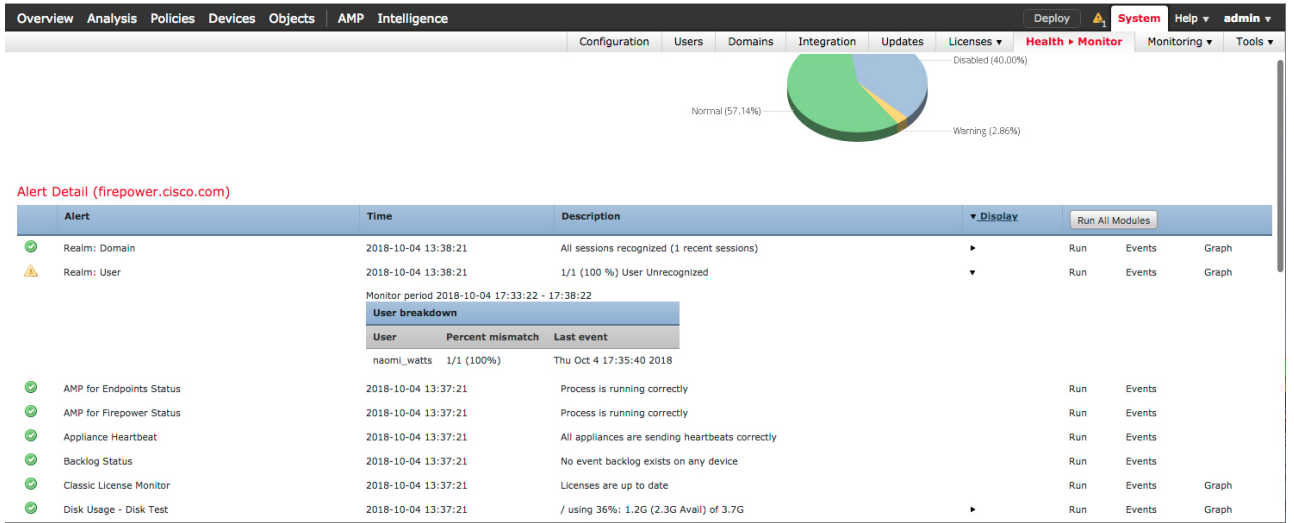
Overview Analysis Policies Devices Objects | AMP Intelligence

Deploy 1 System Help ▾ admin ▾

Configuration Users Domains Integration Updates Licenses ▾ Health ▸ Monitor Monitoring ▾ Tools ▾

Disabled (40.00%)
Normal (57.14%)
Warning (2.86%)

Alert Detail (firepower.cisco.com)

| | Alert | Time | Description | ▾ Display | Run All Modules | | |
|---|---|---|---|---|---|---|---|
| | Realm: Domain | 2018-10-04 13:38:21 | All sessions recognized (1 recent sessions) | ▸ | Run | Events | Graph |
| | Realm: User | 2018-10-04 13:38:21 | 1/1 (100 %) User Unrecognized | ▾ | Run | Events | Graph |

Monitor period 2018-10-04 17:33:22 - 17:38:22

| User breakdown | | |
|---|---|---|
| User | Percent mismatch | Last event |
| naomi_watts | 1/1 (100%) | Thu Oct 4 17:35:40 2018 |

| | Alert | Time | Description | | | | |
|---|---|---|---|---|---|---|---|
| | AMP for Endpoints Status | 2018-10-04 13:37:21 | Process is running correctly | | Run | Events | |
| | AMP for Firepower Status | 2018-10-04 13:37:21 | Process is running correctly | | Run | Events | |
| | Appliance Heartbeat | 2018-10-04 13:37:21 | All appliances are sending heartbeats correctly | | Run | Events | |
| | Backlog Status | 2018-10-04 13:37:21 | No event backlog exists on any device | | Run | Events | |
| | Classic License Monitor | 2018-10-04 13:37:21 | Licenses are up to date | | Run | Events | Graph |
| | Disk Usage - Disk Test | 2018-10-04 13:37:21 | / using 36%: 1.2G (2.3G Avail) of 3.7G | ▸ | Run | Events | Graph |